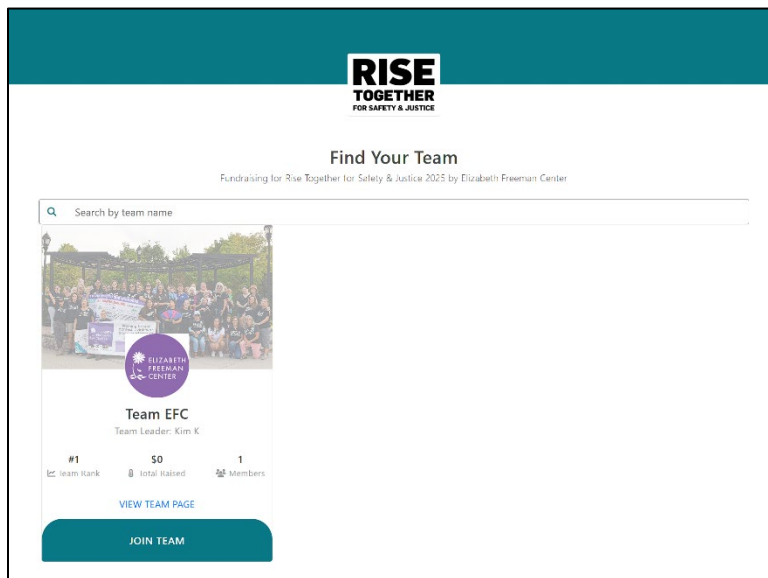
RISE TOGETHER FOR SAFETY & JUSTICE

Find Your Team

Fundraising for Rise Together for Safety & Justice 2025 by Elizabeth Freeman Center

Search by team name

ELIZABETH FREEMAN CENTER

Team EFC

Team Leader: Kim K

#1
Team Rank

$0
Total Raised

1
Members

VIEW TEAM PAGE

JOIN TEAM